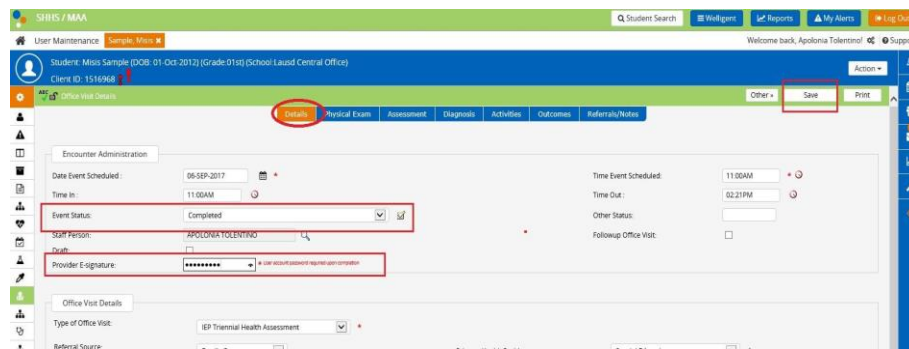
SHHS / MAA

Student Search | Welligent | Reports | My Alerts | Log Out

User Maintenance | Sample, Misis ✖

Welcome back, Apolonia Tolentino! | Suppo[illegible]

Student: Misis Sample (DOB: 01-Oct-2012) (Grade:01st) (School Lausd Central Office)
Client ID: 1516968

Action ▾

Office Visit Details

Other » | Save | Print

Details | Physical Exam | Assessment | Diagnosis | Activities | Outcomes | Referrals/Notes

Encounter Administration

Date Event Scheduled: 06-SEP-2017 *

Time Event Scheduled: 11:00AM *

Time In: 11:00AM

Time Out: 02:21PM

Event Status: Completed

Other Status:

Staff Person: APOLONIA TOLENTINO

Followup Office Visit:

Draft:

Provider E-signature: •••••••••• | User account password required upon completion

Office Visit Details

Type of Office Visit: IEP Triennial Health Assessment *

Referral Source: